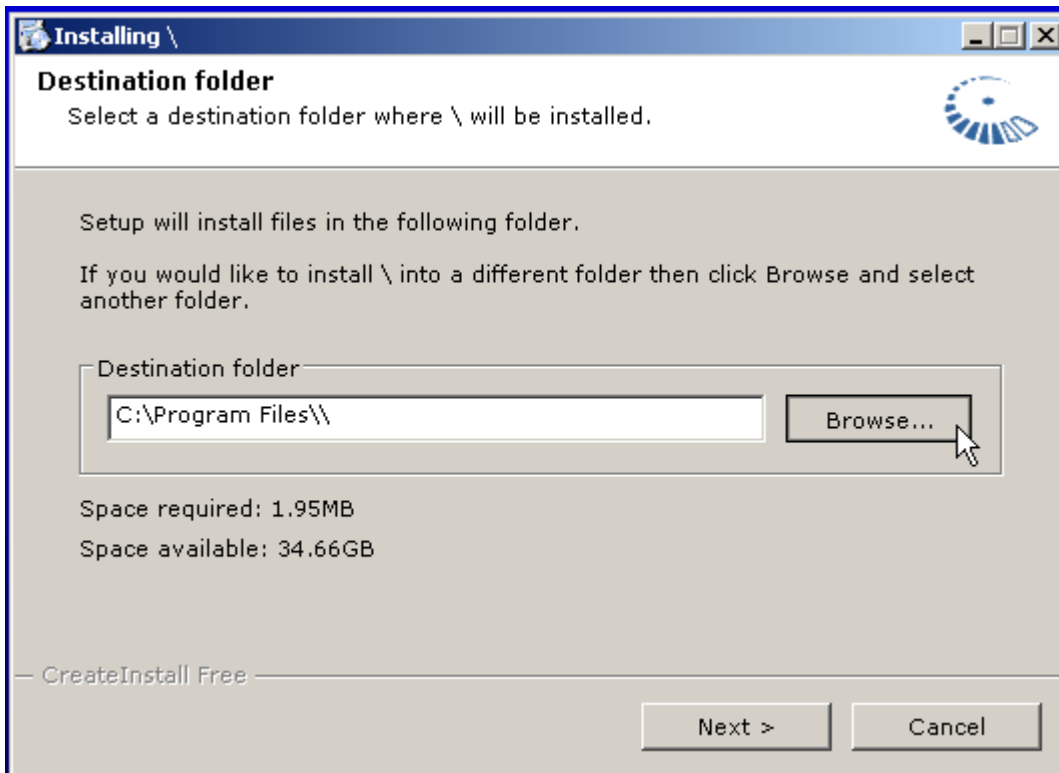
Installing \

Destination folder
Select a destination folder where \ will be installed.

Setup will install files in the following folder.

If you would like to install \ into a different folder then click Browse and select another folder.

Destination folder
C:\Program Files\\
Browse...

Space required: 1.95MB
Space available: 34.66GB

CreateInstall Free

Next >
Cancel